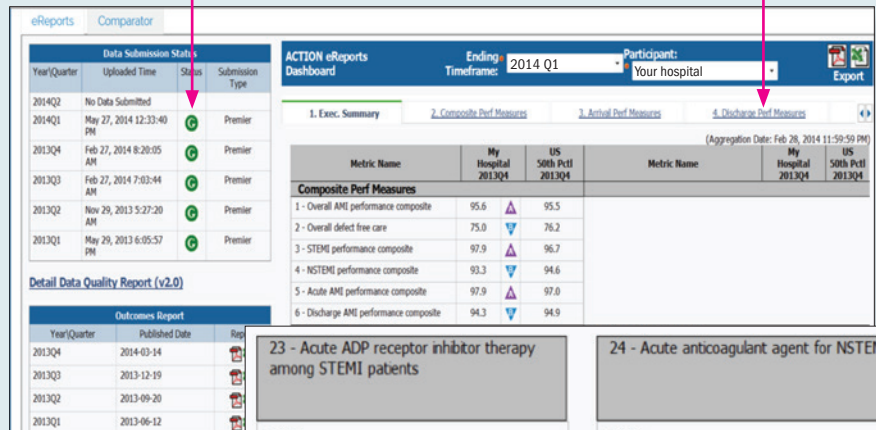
eReports Comparator

Data Submission Status

| Year\Quarter | Uploaded Time | Status | Submission Type |
|---|---|---|---|
| 2014Q2 | No Data Submitted | | |
| 2014Q1 | May 27, 2014 12:33:40 PM | C | Premier |
| 2013Q4 | Feb 27, 2014 8:20:05 AM | C | Premier |
| 2013Q3 | Feb 27, 2014 7:03:44 AM | C | Premier |
| 2013Q2 | Nov 29, 2013 5:27:20 AM | C | Premier |
| 2013Q1 | May 29, 2013 6:05:57 PM | C | Premier |

Detail Data Quality Report (v2.0)

Outcomes Report

| Year\Quarter | Published Date | Re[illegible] |
|---|---|---|
| 2013Q4 | 2014-03-14 | |
| 2013Q3 | 2013-12-19 | |
| 2013Q2 | 2013-09-20 | |
| 2013Q1 | 2013-06-12 | |

ACTION eReports Dashboard

Ending Timeframe: 2014 Q1

Participant: Your hospital

Export

1. Exec. Summary 2. Composite Perf Measures 3. Arrival Perf Measures 4. Discharge Perf Measures

(Aggregation Date: Feb 28, 2014 11:59:59 PM)

| Metric Name | My Hospital 2013Q4 | | US 50th Pctl 2013Q4 | Metric Name | My Hospital 2013Q4 | US 50th Pctl 2013Q4 |
|---|---|---|---|---|---|---|
| Composite Perf Measures | | | | | | |
| 1 - Overall AMI performance composite | 95.6 | | 95.5 | | | |
| 2 - Overall defect free care | 75.0 | | 76.2 | | | |
| 3 - STEMI performance composite | 97.9 | | 96.7 | | | |
| 4 - NSTEMI performance composite | 93.3 | | 94.6 | | | |
| 5 - Acute AMI performance composite | 97.9 | | 97.0 | | | |
| 6 - Discharge AMI performance composite | 94.3 | | 94.9 | | | |

23 - Acute ADP receptor inhibitor therapy among STEMI patients

24 - Acute anticoagulant agent for NSTE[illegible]